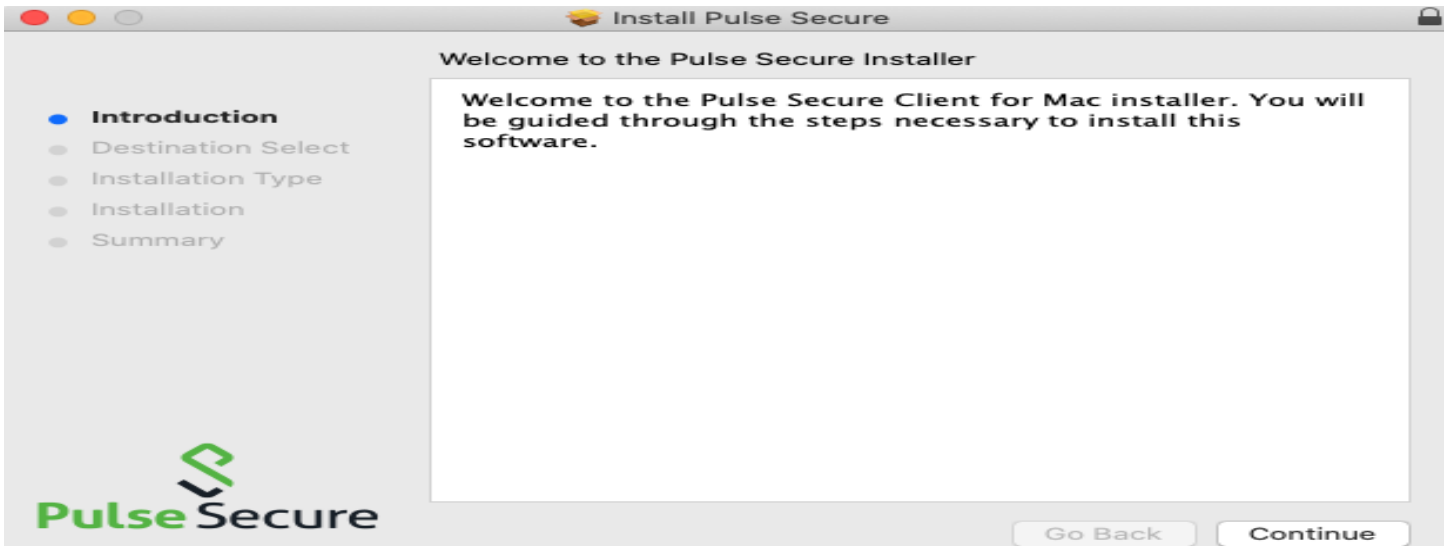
Install Pulse Secure

Welcome to the Pulse Secure Installer

Introduction
Destination Select
Installation Type
Installation
Summary

Welcome to the Pulse Secure Client for Mac installer. You will be guided through the steps necessary to install this software.

Pulse Secure

Go Back
Continue